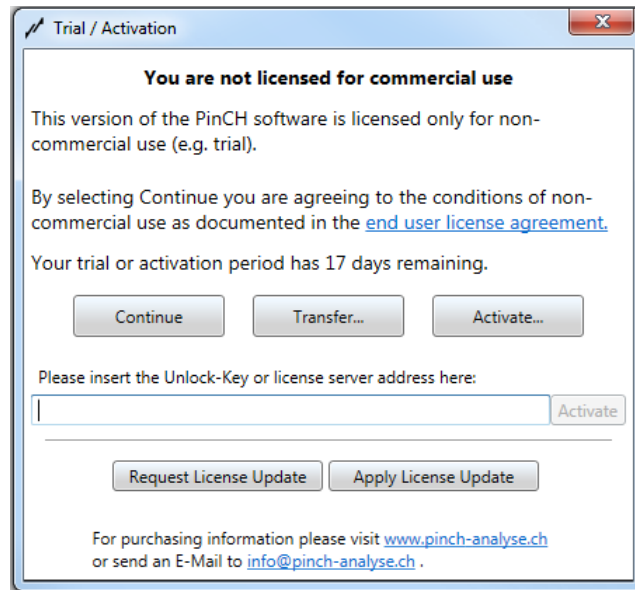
Trial / Activation

**You are not licensed for commercial use**

This version of the PinCH software is licensed only for non-commercial use (e.g. trial).

By selecting Continue you are agreeing to the conditions of non-commercial use as documented in the end user license agreement.

Your trial or activation period has 17 days remaining.

Continue Transfer... Activate...

Please insert the Unlock-Key or license server address here:

Activate

Request License Update Apply License Update

For purchasing information please visit www.pinch-analyse.ch or send an E-Mail to info@pinch-analyse.ch .